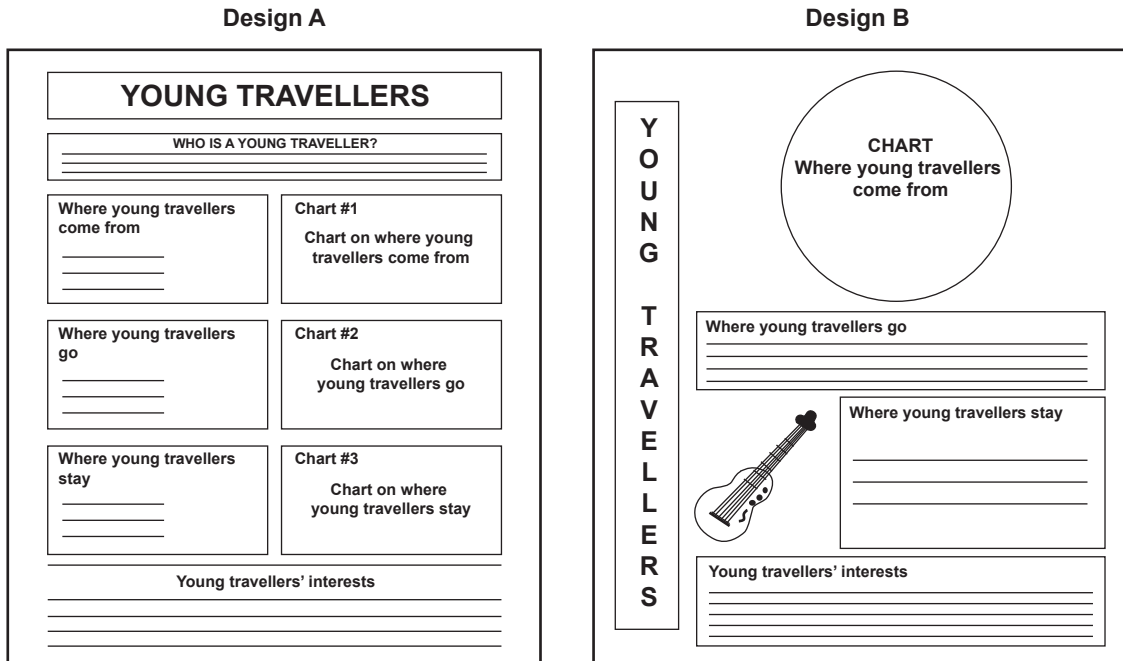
Design A

YOUNG TRAVELLERS

WHO IS A YOUNG TRAVELLER?

Where young travellers come from

Chart #1
Chart on where young travellers come from

Where young travellers go

Chart #2
Chart on where young travellers go

Where young travellers stay

Chart #3
Chart on where young travellers stay

Young travellers' interests

Design B

YOUNG TRAVELLERS

CHART
Where young travellers come from

Where young travellers go

Where young travellers stay

Young travellers' interests